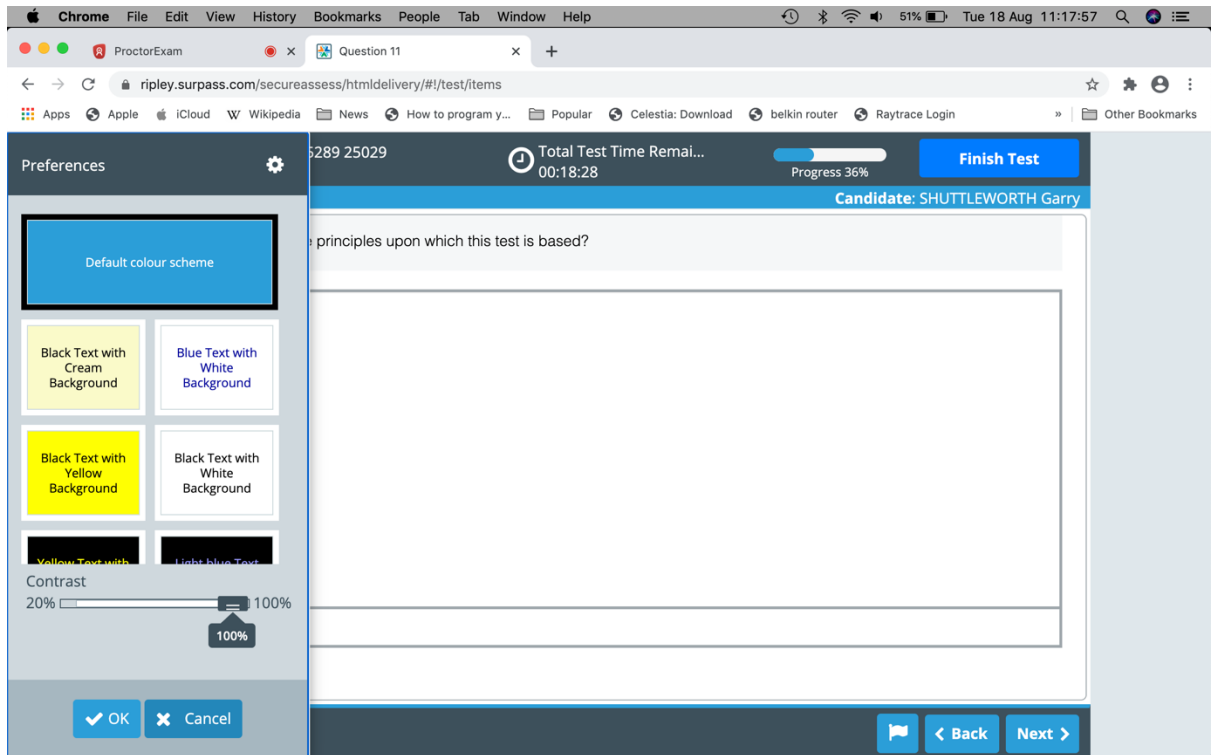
Chrome File Edit View History Bookmarks People Tab Window Help

51% Tue 18 Aug 11:17:57

ProctorExam

Question 11

ripley.surpass.com/secureassess/htmldelivery/#!/test/items

Apps Apple iCloud Wikipedia News How to program y... Popular Celestia: Download belkin router Raytrace Login » Other Bookmarks

Preferences

Default colour scheme

Black Text with Cream Background

Blue Text with White Background

Black Text with Yellow Background

Black Text with White Background

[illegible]

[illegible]

Contrast

20% 100%

100%

OK Cancel

5289 25029

Total Test Time Remai...
00:18:28

Progress 36%

Finish Test

Candidate: SHUTTLEWORTH Garry

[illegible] principles upon which this test is based?

Back Next